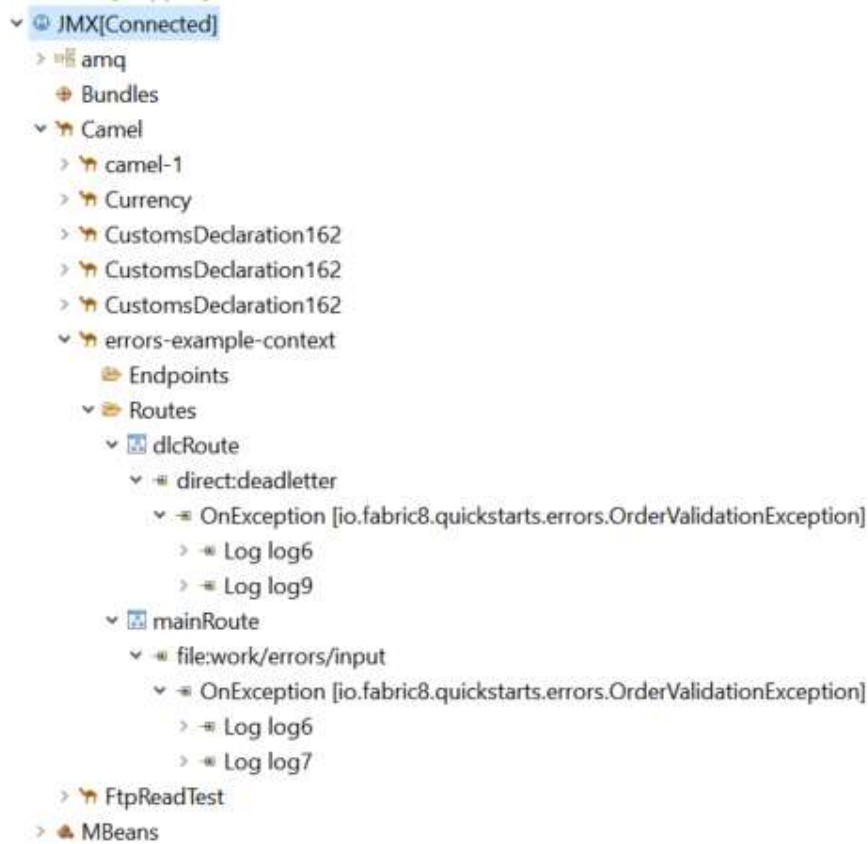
JMX[Connected]
amq
Bundles
Camel
camel-1
Currency
CustomsDeclaration162
CustomsDeclaration162
CustomsDeclaration162
errors-example-context
Endpoints
Routes
dlcRoute
direct:deadletter
OnException [io.fabric8.quickstarts.errors.OrderValidationException]
Log log6
Log log9
mainRoute
file:work/errors/input
OnException [io.fabric8.quickstarts.errors.OrderValidationException]
Log log6
Log log7
FtpReadTest
MBeans